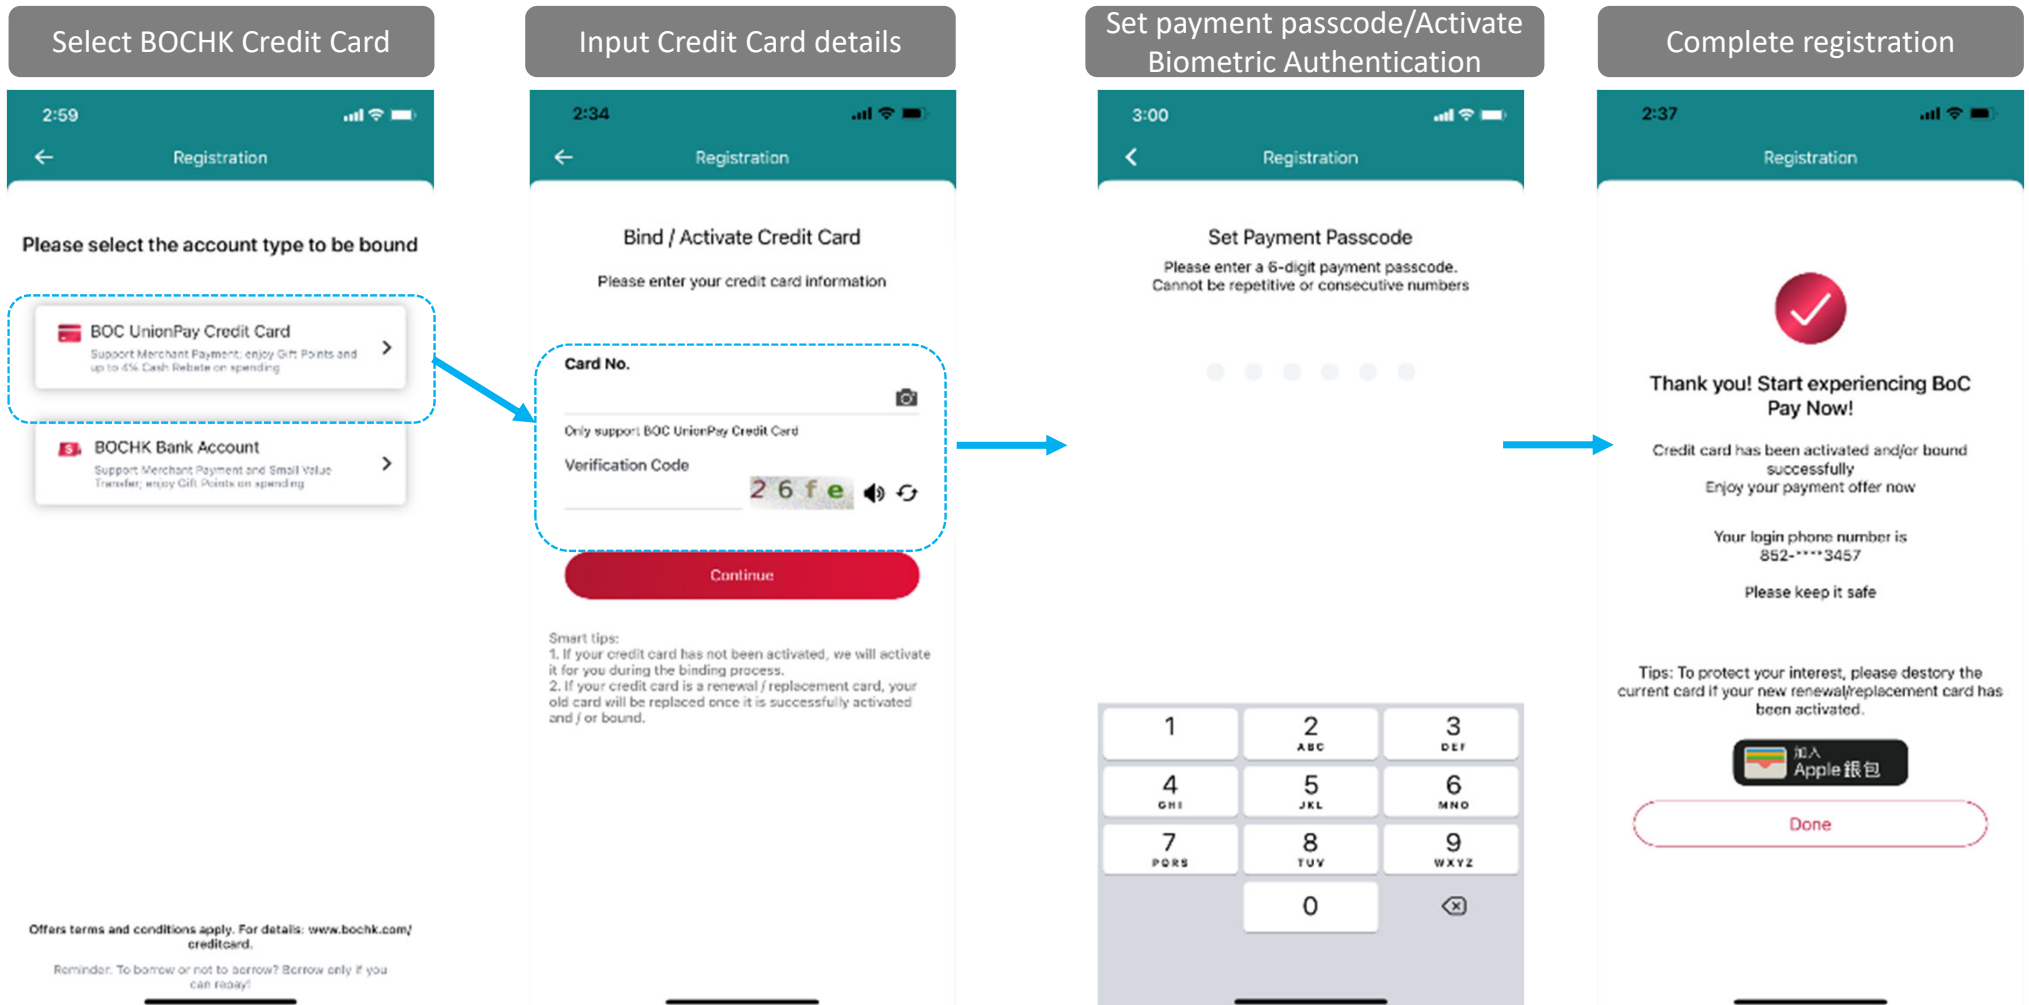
Select BOCHK Credit Card

2:59

Registration

Please select the account type to be bound

BOC UnionPay Credit Card
Support Merchant Payment; enjoy Gift Points and up to 4% Cash Rebate on spending

BOCHK Bank Account
Support Merchant Payment and Small Value Transfer; enjoy Gift Points on spending

Offers terms and conditions apply. For details: www.bochk.com/creditcard.

Reminder: To borrow or not to borrow? Borrow only if you can repay!

Input Credit Card details

2:34

Registration

Bind / Activate Credit Card

Please enter your credit card information

Card No.

Only support BOC UnionPay Credit Card

Verification Code

2 6 f e

Continue

Smart tips:
1. If your credit card has not been activated, we will activate it for you during the binding process.
2. If your credit card is a renewal / replacement card, your old card will be replaced once it is successfully activated and / or bound.

Set payment passcode/Activate Biometric Authentication

3:00

Registration

Set Payment Passcode

Please enter a 6-digit payment passcode. Cannot be repetitive or consecutive numbers

1
2 ABC
3 DEF
4 GHI
5 JKL
6 MNO
7 PQRS
8 TUV
9 WXYZ
0

Complete registration

2:37

Registration

Thank you! Start experiencing BoC Pay Now!

Credit card has been activated and/or bound successfully
Enjoy your payment offer now

Your login phone number is 852-****3457

Please keep it safe

Tips: To protect your interest, please destory the current card if your new renewal/replacement card has been activated.

加入 Apple 錢包

Done